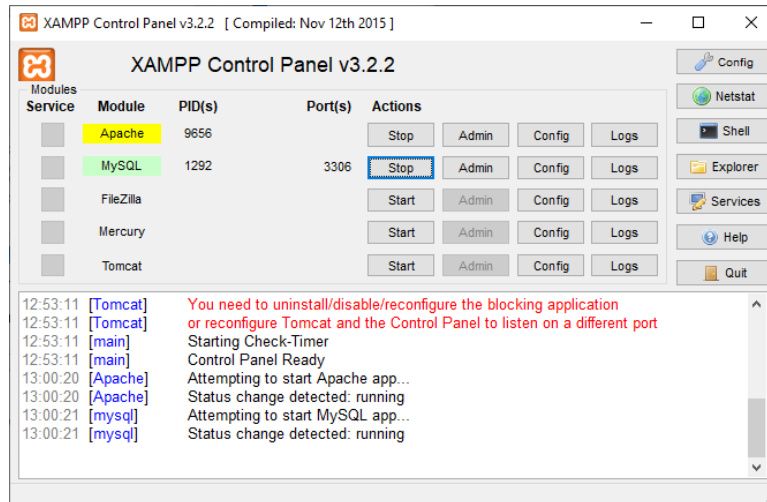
XAMPP Control Panel v3.2.2 [ Compiled: Nov 12th 2015 ]

XAMPP Control Panel v3.2.2

Config

Modules

| Service | Module | PID(s) | Port(s) | Actions | | | |
|---|---|---|---|---|---|---|---|
| | Apache | 9656 | | Stop | Admin | Config | Logs |
| | MySQL | 1292 | 3306 | Stop | Admin | Config | Logs |
| | FileZilla | | | Start | Admin | Config | Logs |
| | Mercury | | | Start | Admin | Config | Logs |
| | Tomcat | | | Start | Admin | Config | Logs |

Netstat
Shell
Explorer
Services
Help
Quit

12:53:11 [Tomcat] You need to uninstall/disable/reconfigure the blocking application
12:53:11 [Tomcat] or reconfigure Tomcat and the Control Panel to listen on a different port
12:53:11 [main] Starting Check-Timer
12:53:11 [main] Control Panel Ready
13:00:20 [Apache] Attempting to start Apache app...
13:00:20 [Apache] Status change detected: running
13:00:21 [mysql] Attempting to start MySQL app...
13:00:21 [mysql] Status change detected: running